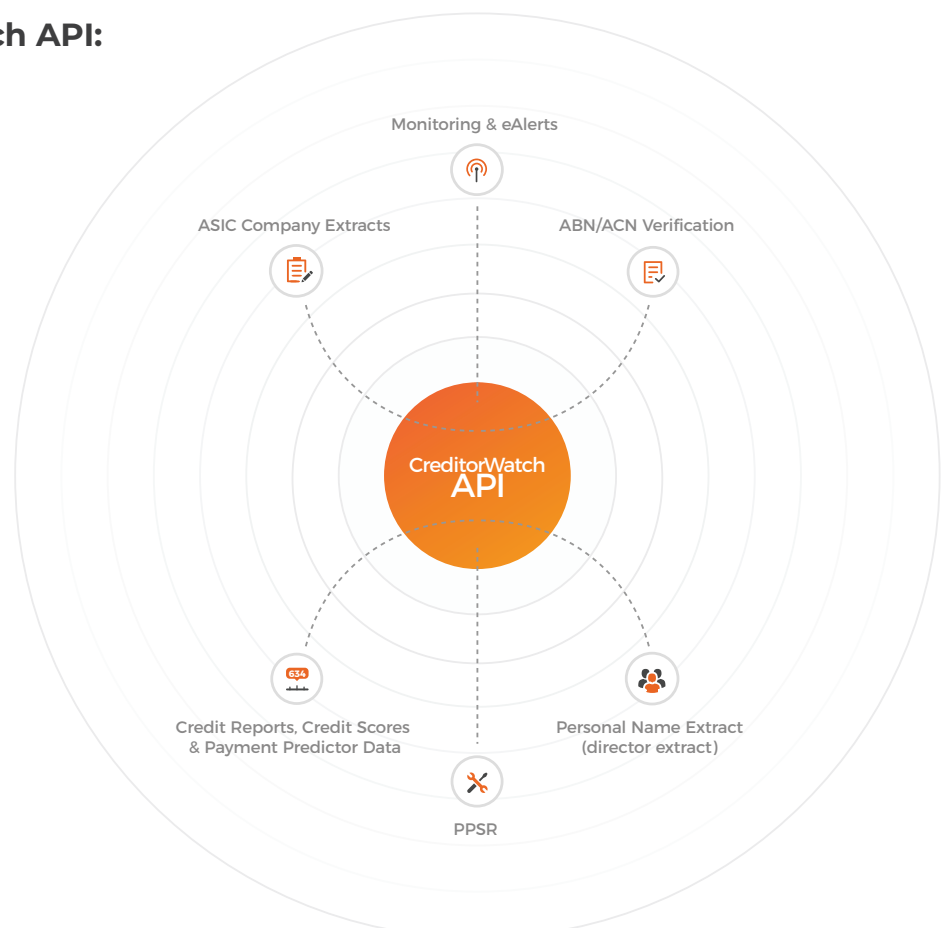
ch API:

Monitoring & eAlerts

ASIC Company Extracts

ABN/ACN Verification

CreditorWatch
API

634

Credit Reports, Credit Scores & Payment Predictor Data

Personal Name Extract (director extract)

PPSR